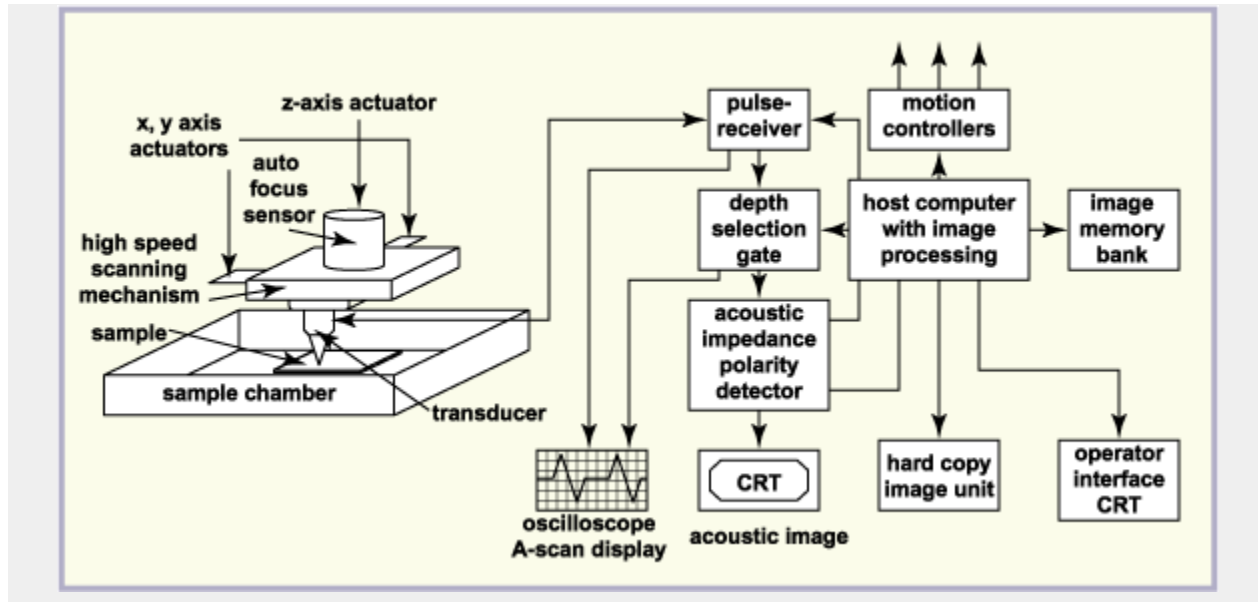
x, y axis actuators

z-axis actuator

auto focus sensor

high speed scanning mechanism

sample

sample chamber

transducer

pulse-receiver

motion controllers

depth selection gate

host computer with image processing

image memory bank

acoustic impedance polarity detector

oscilloscope A-scan display

CRT

acoustic image

hard copy image unit

operator interface CRT